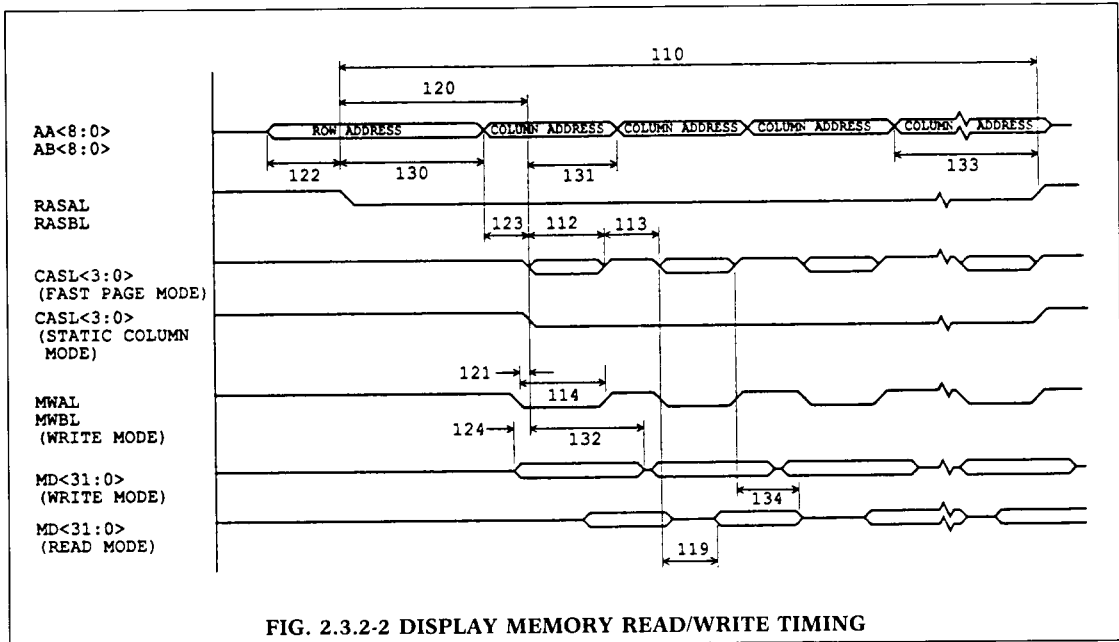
110

120

AA<8:0>
AB<8:0>

ROW ADDRESS

COLUMN ADDRESS

COLUMN ADDRESS

COLUMN ADDRESS

COLUMN ADDRESS

122

130

131

133

RASAL
RASBL

123

112

113

CASL<3:0>
(FAST PAGE MODE)

CASL<3:0>
(STATIC COLUMN MODE)

121

114

MWAL
MWBL
(WRITE MODE)

124

132

MD<31:0>
(WRITE MODE)

134

MD<31:0>
(READ MODE)

119

FIG. 2.3.2-2 DISPLAY MEMORY READ/WRITE TIMING